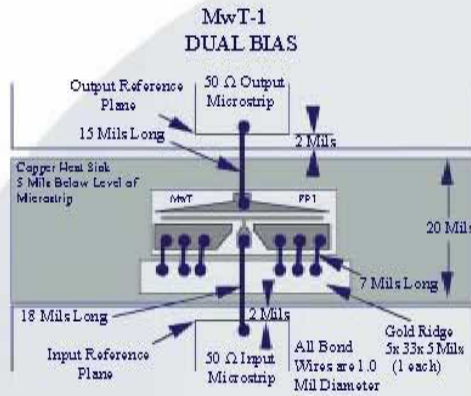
MwT-1
DUAL BIAS

Output Reference Plane

50 Ω Output Microstrip

15 Mils Long

2 Mils

Copper Heat Sink 5 Mils Below Level of Microstrip

MwT

FP1

20 Mils

7 Mils Long

18 Mils Long

2 Mils

Input Reference Plane

50 Ω Input Microstrip

All Bond Wires are 1.0 Mil Diameter

Gold Ridge 5x 33x 5 Mils (1 each)